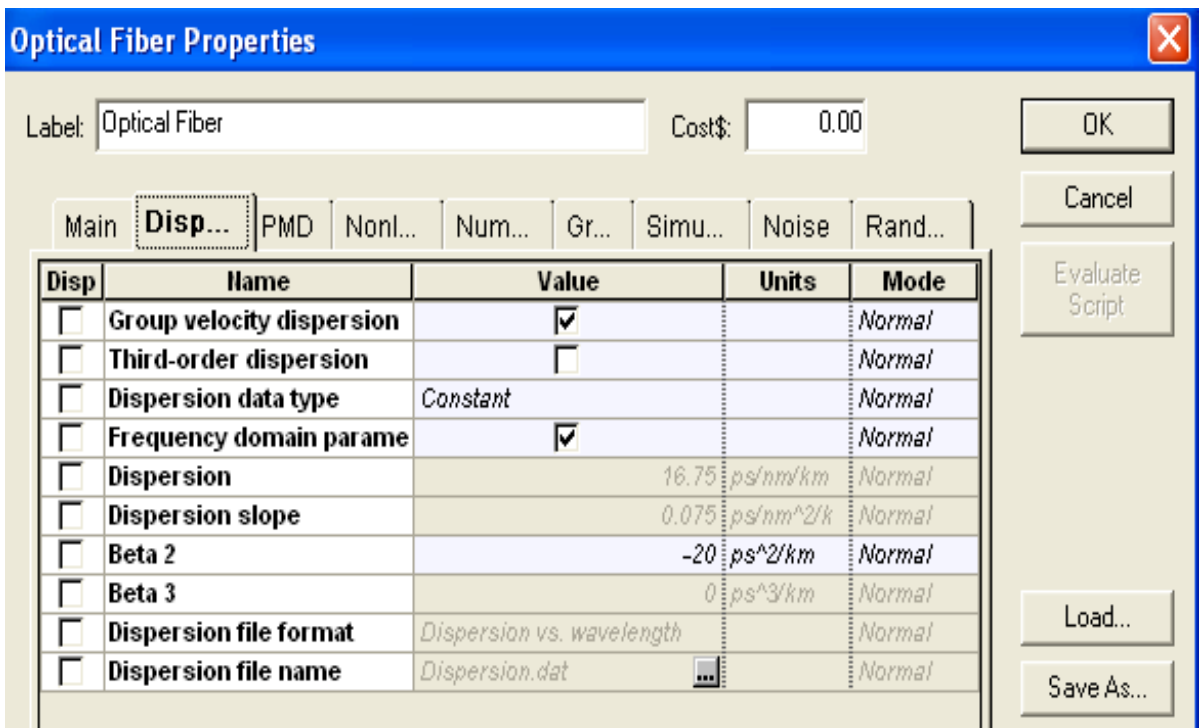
Optical Fiber Properties

Label: Optical Fiber

Cost$: 0.00

OK

Cancel

Evaluate Script

Main | Disp... | PMD | Nonl... | Num... | Gr... | Simu... | Noise | Rand...

| Disp | Name | Value | Units | Mode |
|---|---|---|---|---|
| ☐ | Group velocity dispersion | ☑ | | Normal |
| ☐ | Third-order dispersion | ☐ | | Normal |
| ☐ | Dispersion data type | Constant | | Normal |
| ☐ | Frequency domain parame | ☑ | | Normal |
| ☐ | Dispersion | 16.75 | ps/nm/km | Normal |
| ☐ | Dispersion slope | 0.075 | ps/nm^2/k | Normal |
| ☐ | Beta 2 | -20 | ps^2/km | Normal |
| ☐ | Beta 3 | 0 | ps^3/km | Normal |
| ☐ | Dispersion file format | Dispersion vs. wavelength | | Normal |
| ☐ | Dispersion file name | Dispersion.dat ... | | Normal |

Load...

Save As...